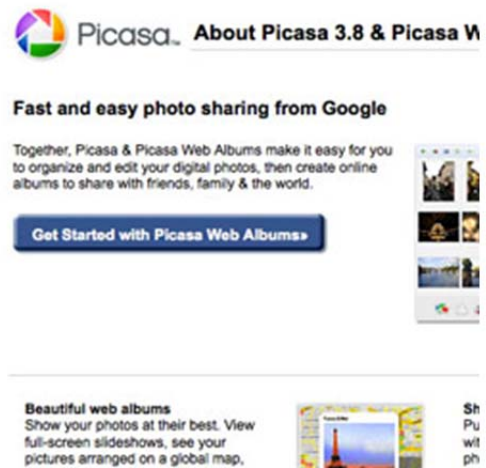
Picasa™ About Picasa 3.8 & Picasa W

Fast and easy photo sharing from Google

Together, Picasa & Picasa Web Albums make it easy for you to organize and edit your digital photos, then create online albums to share with friends, family & the world.

Get Started with Picasa Web Albums»

Beautiful web albums
Show your photos at their best. View full-screen slideshows, see your pictures arranged on a global map,

Sh
Pu
wi
ph